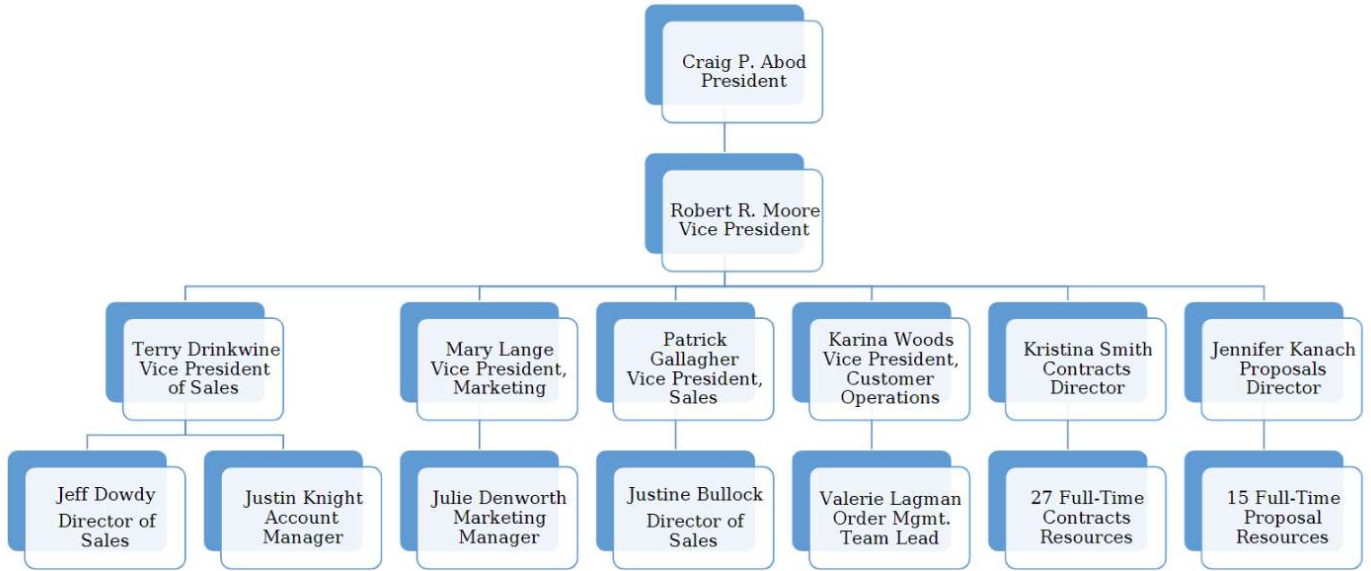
Craig P. Abod
President

Robert R. Moore
Vice President

Terry Drinkwine
Vice President
of Sales

Mary Lange
Vice President,
Marketing

Patrick
Gallagher
Vice President,
Sales

Karina Woods
Vice President,
Customer
Operations

Kristina Smith
Contracts
Director

Jennifer Kanach
Proposals
Director

Jeff Dowdy
Director of
Sales

Justin Knight
Account
Manager

Julie Denworth
Marketing
Manager

Justine Bullock
Director of
Sales

Valerie Lagman
Order Mgmt.
Team Lead

27 Full-Time
Contracts
Resources

15 Full-Time
Proposal
Resources